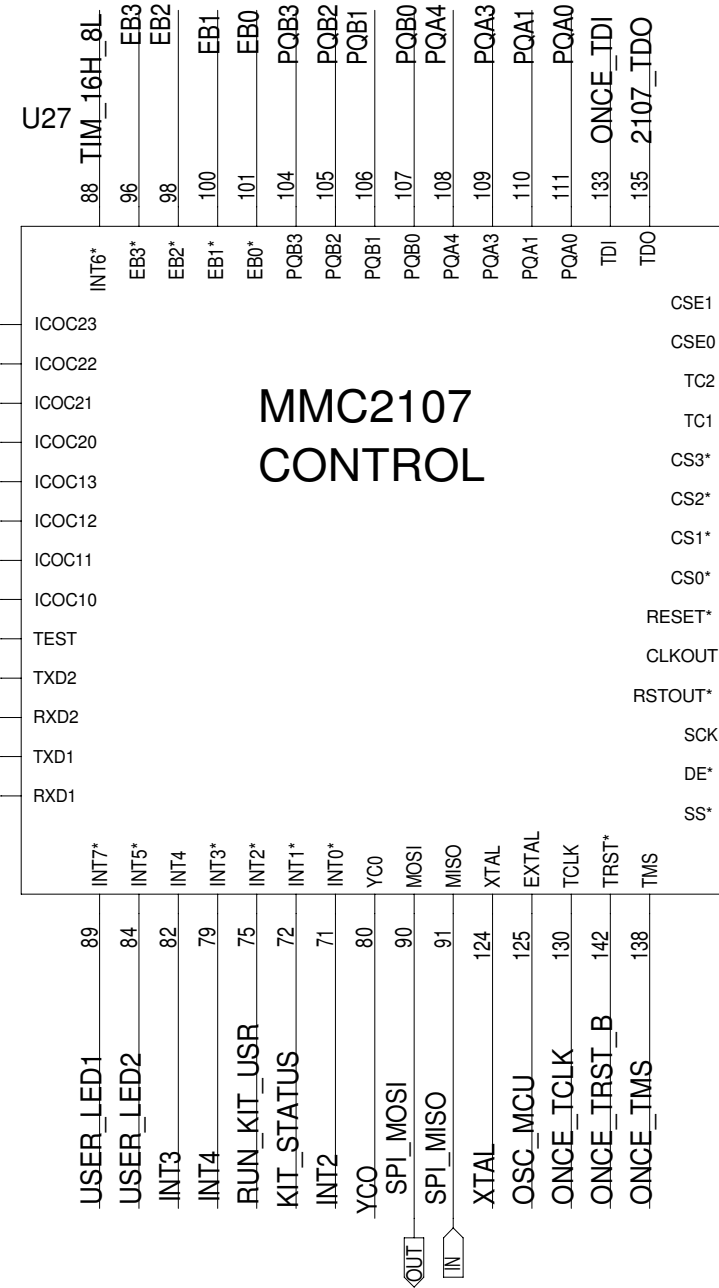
U27

TIM_16H_8L
EB3
EB2
EB1
EB0
PQB3
PQB2
PQB1
PQB0
PQA4
PQA3
PQA1
PQA0
ONCE_TDI
2107_TDO

88
96
98
100
101
104
105
106
107
108
109
110
111
133
135

INT6*
EB3*
EB2*
EB1*
EB0*
PQB3
PQB2
PQB1
PQB0
PQA4
PQA3
PQA1
PQA0
TDI
TDO

ICOC23
ICOC22
ICOC21
ICOC20
ICOC13
ICOC12
ICOC11
ICOC10
TEST
TXD2
RXD2
TXD1
RXD1

MMC2107
CONTROL

CSE1
CSE0
TC2
TC1
CS3*
CS2*
CS1*
CS0*
RESET*
CLKOUT
RSTOUT*
SCK
DE*
SS*

INT7*
INT5*
INT4
INT3*
INT2*
INT1*
INT0*
YC0
MOSI
MISO
XTAL
EXTAL
TCLK
TRST*
TMS

89
84
82
79
75
72
71
80
90
91
124
125
130
142
138

USER_LED1
USER_LED2
INT3
INT4
RUN_KIT_USR
KIT_STATUS
INT2
YCO
SPI_MOSI
SPI_MISO
XTAL
OSC_MCU
ONCE_TCLK
ONCE_TRST_B
ONCE_TMS

OUT
IN